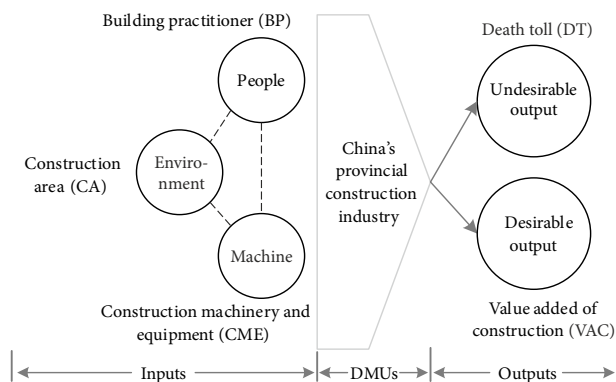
Building practitioner (BP)

People

Construction area (CA)

Environment

Machine

Construction machinery and equipment (CME)

China's provincial construction industry

Death toll (DT)

Undesirable output

Desirable output

Value added of construction (VAC)

Inputs

DMUs

Outputs